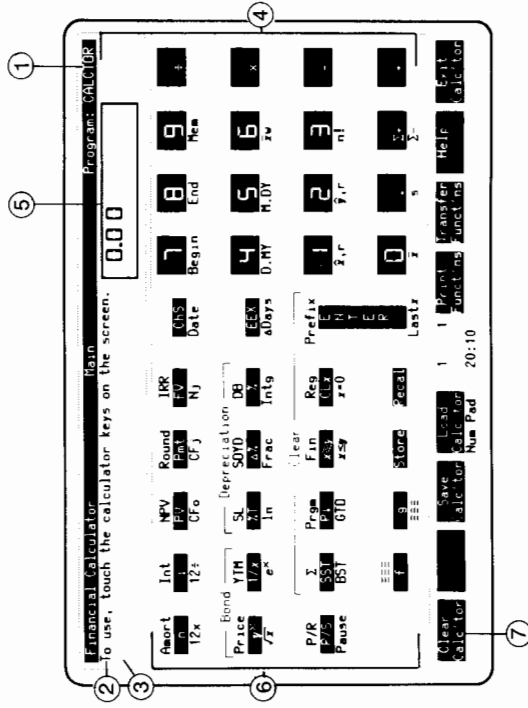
Financial Calculator
Main
Program: CALCTOR
To use, touch the calculator keys on the screen.

0.00

Amort
n
12x

Int
i
12÷

NPV
PV
CFo

Round
Pmt
CFj

IRR
FV
Nj

ChS
Date

7
Begin

8
End

9
Mem

÷

Bond
Price
$y^x$
$\sqrt{x}$

YTM
1/x
$e^x$

Depreciation
SL
$x\lambda$
ln

SOYD
$\Delta\%$
Frac

DB
%
Intg

EEX
&Days

4
D.MY

5
M.DY

6
xw

x

P/R
R/S
Pause

Σ
SST
BST

Prgm
$P_L$
GTO

Clear
Fin
$x \rightleftarrows y$
$x \leq y$

Reg
CLx
x=0

Prefix
E
N
T
E
R
Lastx

1
$\hat{x},r$

2
$\hat{y},r$

3
n!

-

f

g

Store

Recal

0
$\bar{x}$

.
s

Σ-

+

Clear
Calc'tor

Save
Calc'tor

Load
Calc'tor
Num Pad

1
Print
Funct'ns

Transfer
Funct'ns

Help

Exit
Calc'tor

20:10

1
2
3
4
5
6
7